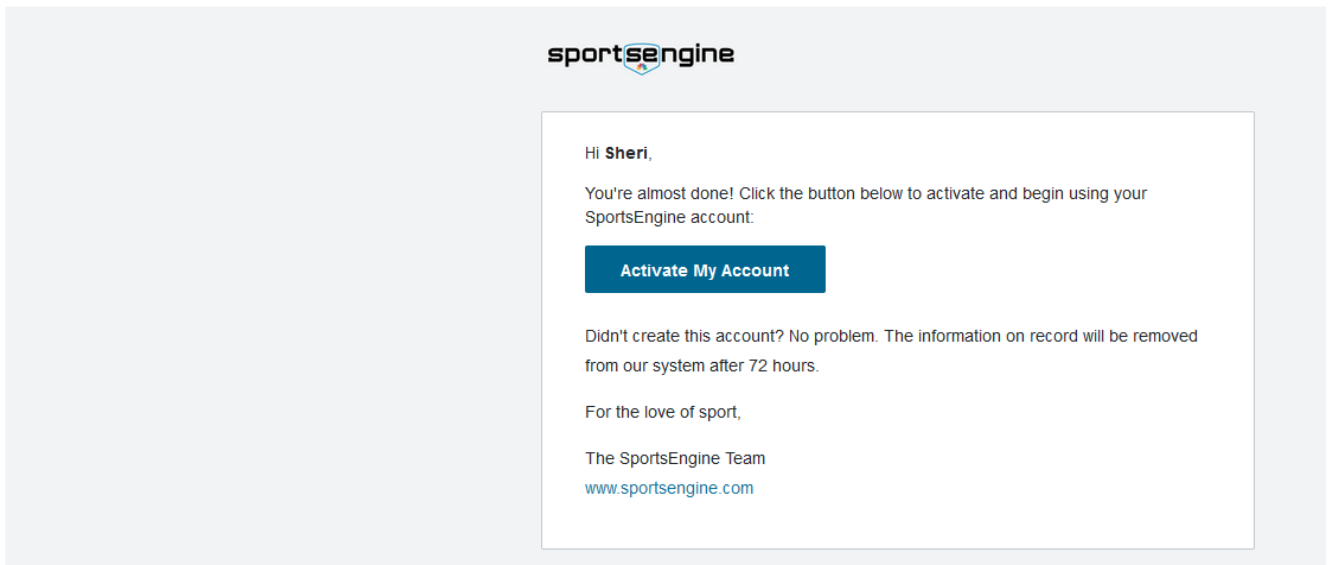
sportsengine

Hi **Sheri**,

You're almost done! Click the button below to activate and begin using your SportsEngine account:

Activate My Account

Didn't create this account? No problem. The information on record will be removed from our system after 72 hours.

For the love of sport,

The SportsEngine Team
www.sportsengine.com